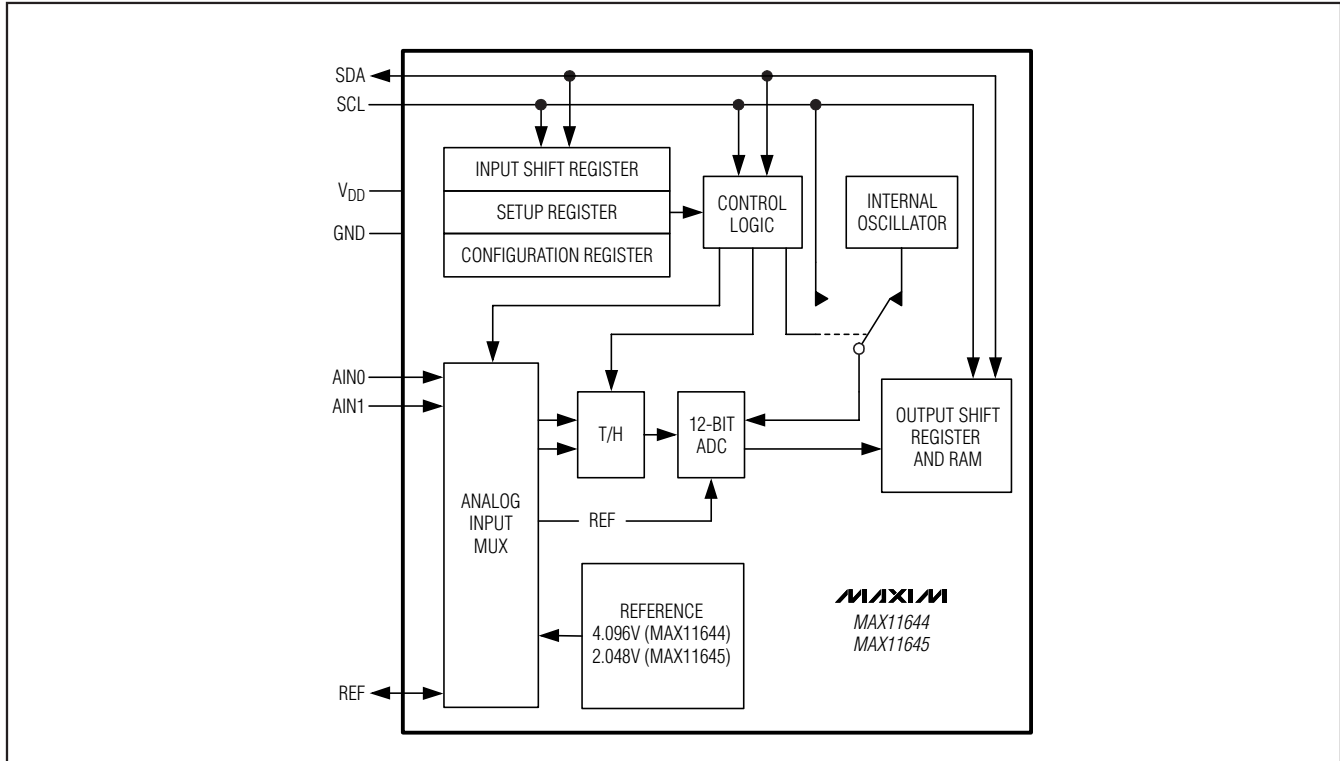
SDA
SCL
$V_{DD}$
GND
INPUT SHIFT REGISTER
SETUP REGISTER
CONFIGURATION REGISTER
CONTROL LOGIC
INTERNAL OSCILLATOR
AIN0
AIN1
ANALOG INPUT MUX
T/H
12-BIT ADC
OUTPUT SHIFT REGISTER AND RAM
REF
REFERENCE
4.096V (MAX11644)
2.048V (MAX11645)
MAXIM
MAX11644
MAX11645
REF